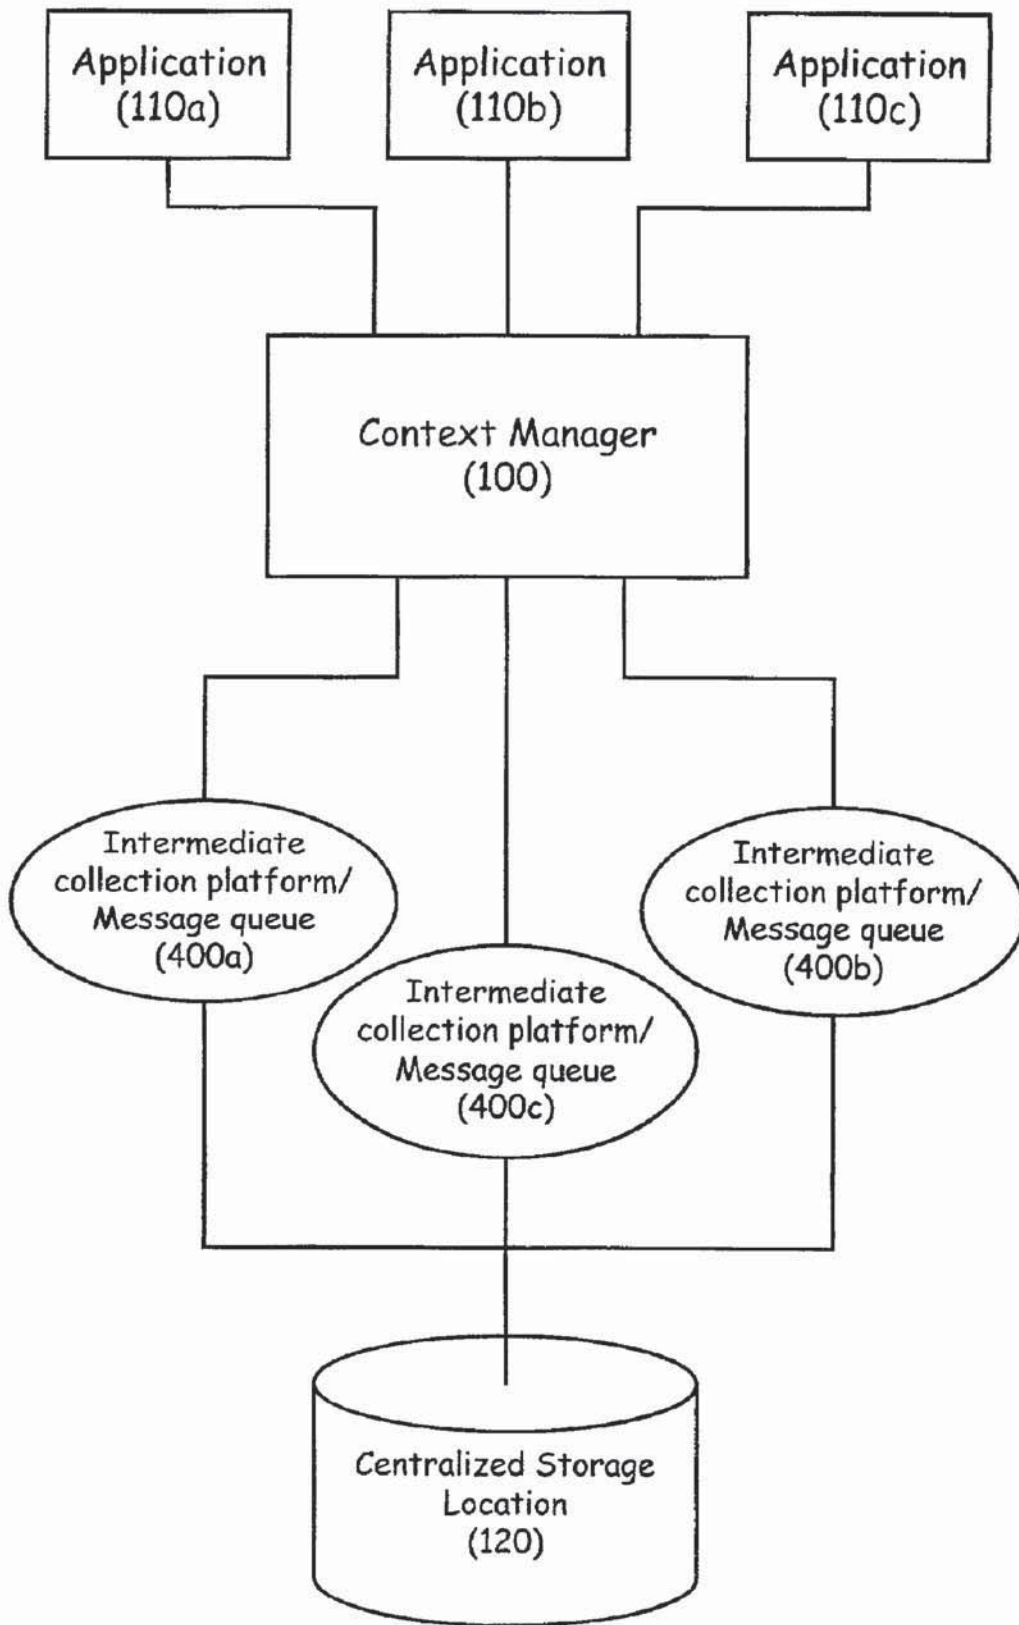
Application (110a)

Application (110b)

Application (110c)

Context Manager (100)

Intermediate collection platform/ Message queue (400a)

Intermediate collection platform/ Message queue (400b)

Intermediate collection platform/ Message queue (400c)

Centralized Storage Location (120)